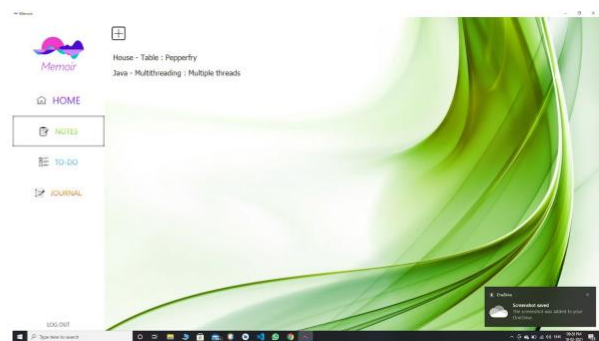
Memoir

Memoir

HOME

NOTES

TO-DO

JOURNAL

LOG OUT

House - Table : Pepperfry

Java - Multithreading : Multiple threads

OneDrive

Screenshot saved

The screenshot was added to your OneDrive.

Type here to search

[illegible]